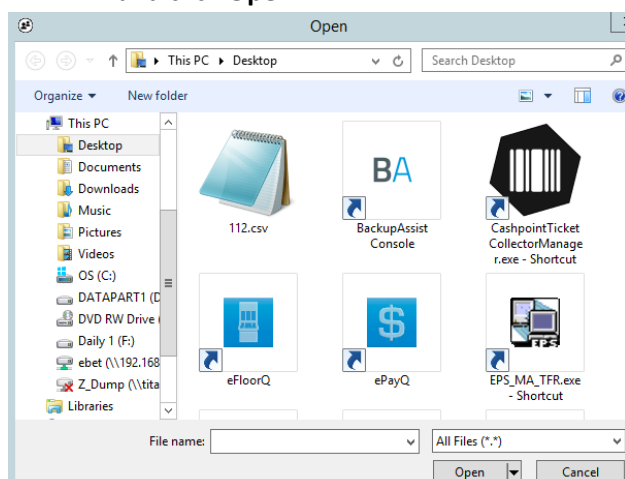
Open

This PC ▸ Desktop

Search Desktop

Organize ▾

New folder

This PC

Desktop

Documents

Downloads

Music

Pictures

Videos

OS (C:)

DATAPART1 (D

DVD RW Drive (

Daily 1 (F:)

ebet (\\192.168

Z_Dump (\\tita

Libraries

112.csv

BA

BackupAssist Console

CashpointTicketCollectorManager.exe - Shortcut

eFloorQ

ePayQ

EPS

EPS_MA_TFR.exe - Shortcut

File name:

All Files (*.*)

Open

Cancel